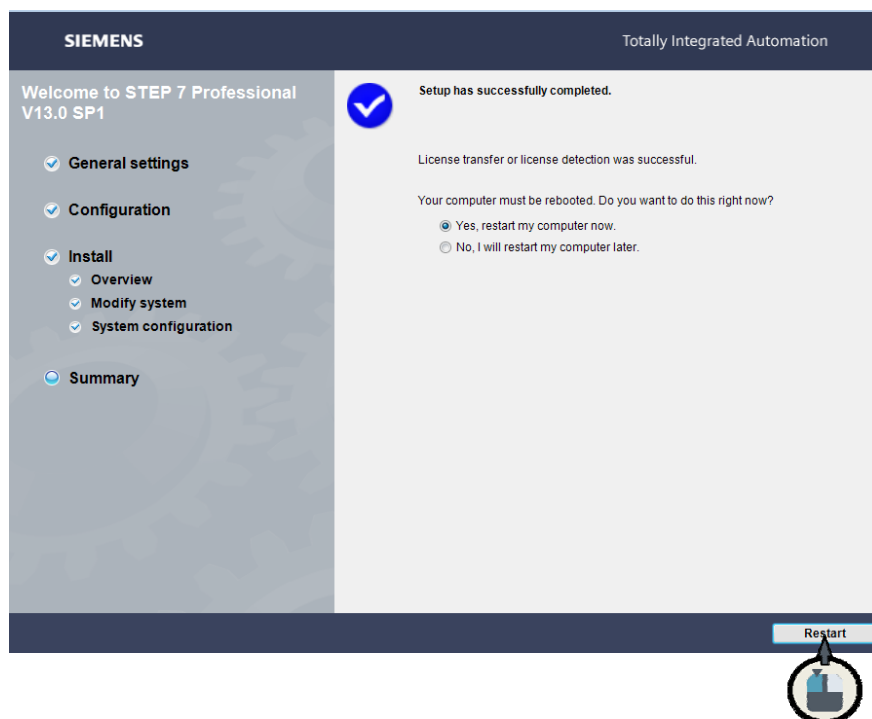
SIEMENS

Totally Integrated Automation

Welcome to STEP 7 Professional V13.0 SP1

General settings

Configuration

Install

Overview

Modify system

System configuration

Summary

Setup has successfully completed.

License transfer or license detection was successful.

Your computer must be rebooted. Do you want to do this right now?

Yes, restart my computer now.

No, I will restart my computer later.

Restart